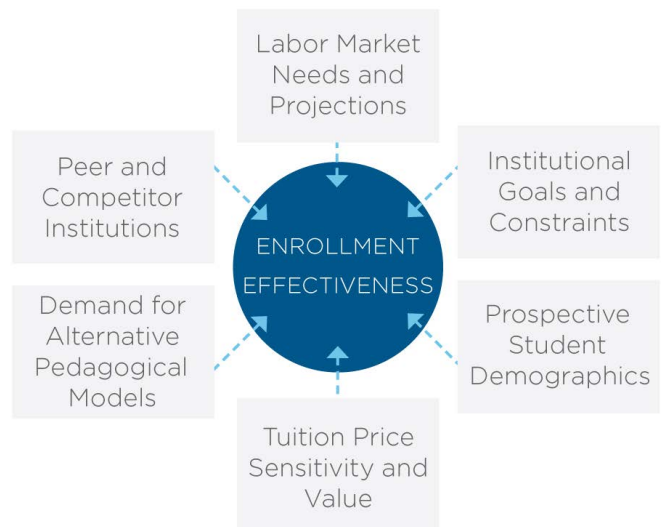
Labor Market Needs and Projections

Peer and Competitor Institutions

Institutional Goals and Constraints

ENROLLMENT EFFECTIVENESS

Demand for Alternative Pedagogical Models

Prospective Student Demographics

Tuition Price Sensitivity and Value